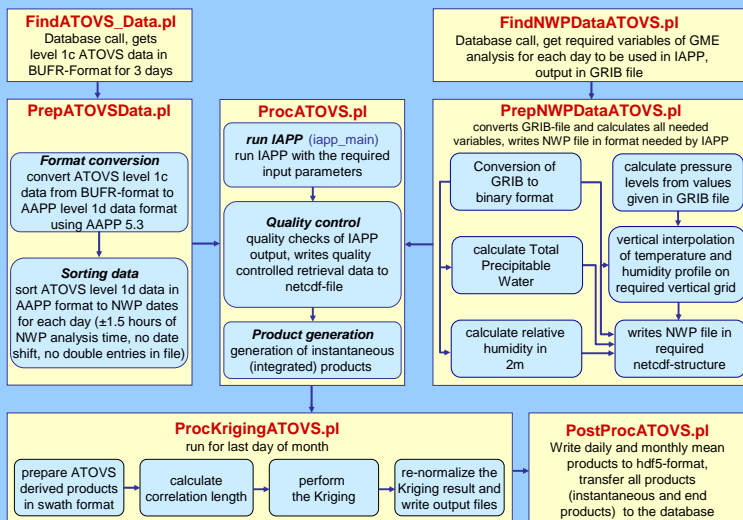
FindATOVS_Data.pl
Database call, gets level 1c ATOVS data in BUFR-Format for 3 days

FindNWPDataATOVS.pl
Database call, get required variables of GME analysis for each day to be used in IAPP, output in GRIB file

PrepATOVSData.pl

Format conversion
convert ATOVS level 1c data from BUFR-format to AAPP level 1d data format using AAPP 5.3

Sorting data
sort ATOVS level 1d data in AAPP format to NWP dates for each day (±1.5 hours of NWP analysis time, no date shift, no double entries in file)

ProcATOVS.pl

run IAPP (iapp_main)
run IAPP with the required input parameters

Quality control
quality checks of IAPP output, writes quality controlled retrieval data to netcdf-file

Product generation
generation of instantaneous (integrated) products

PrepNWPDataATOVS.pl
converts GRIB-file and calculates all needed variables, writes NWP file in format needed by IAPP

Conversion of GRIB to binary format

calculate pressure levels from values given in GRIB file

calculate Total Precipitable Water

vertical interpolation of temperature and humidity profile on required vertical grid

calculate relative humidity in 2m

writes NWP file in required netcdf-structure

ProcKrigingATOVS.pl
run for last day of month

prepare ATOVS derived products in swath format

calculate correlation length

perform the Kriging

re-normalize the Kriging result and write output files

PostProcATOVS.pl
Write daily and monthly mean products to hdf5-format, transfer all products (instantaneous and end products) to the database